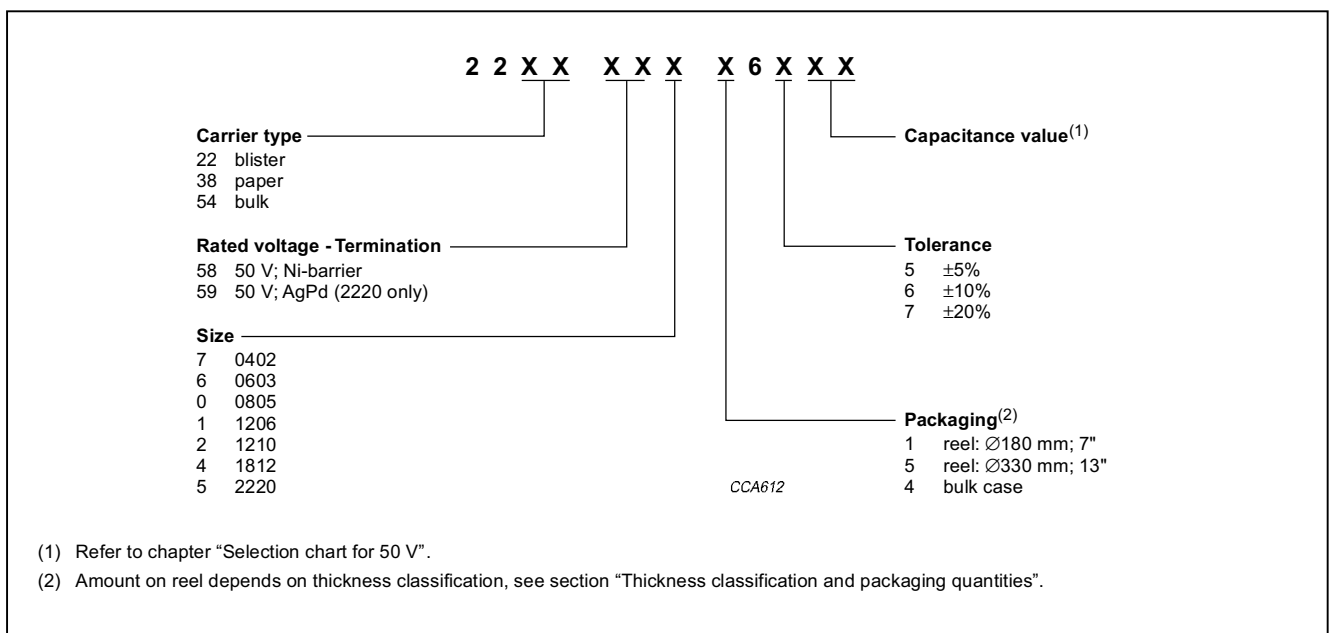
2 2 X X X X X X 6 X X X

Carrier type
22 blister
38 paper
54 bulk

Rated voltage - Termination
58 50 V; Ni-barrier
59 50 V; AgPd (2220 only)

Size
7 0402
6 0603
0 0805
1 1206
2 1210
4 1812
5 2220

Capacitance value$^{(1)}$

Tolerance
5 ±5%
6 ±10%
7 ±20%

Packaging$^{(2)}$
1 reel: ∅180 mm; 7"
5 reel: ∅330 mm; 13"
4 bulk case

CCA612

(1) Refer to chapter "Selection chart for 50 V".

(2) Amount on reel depends on thickness classification, see section "Thickness classification and packaging quantities".